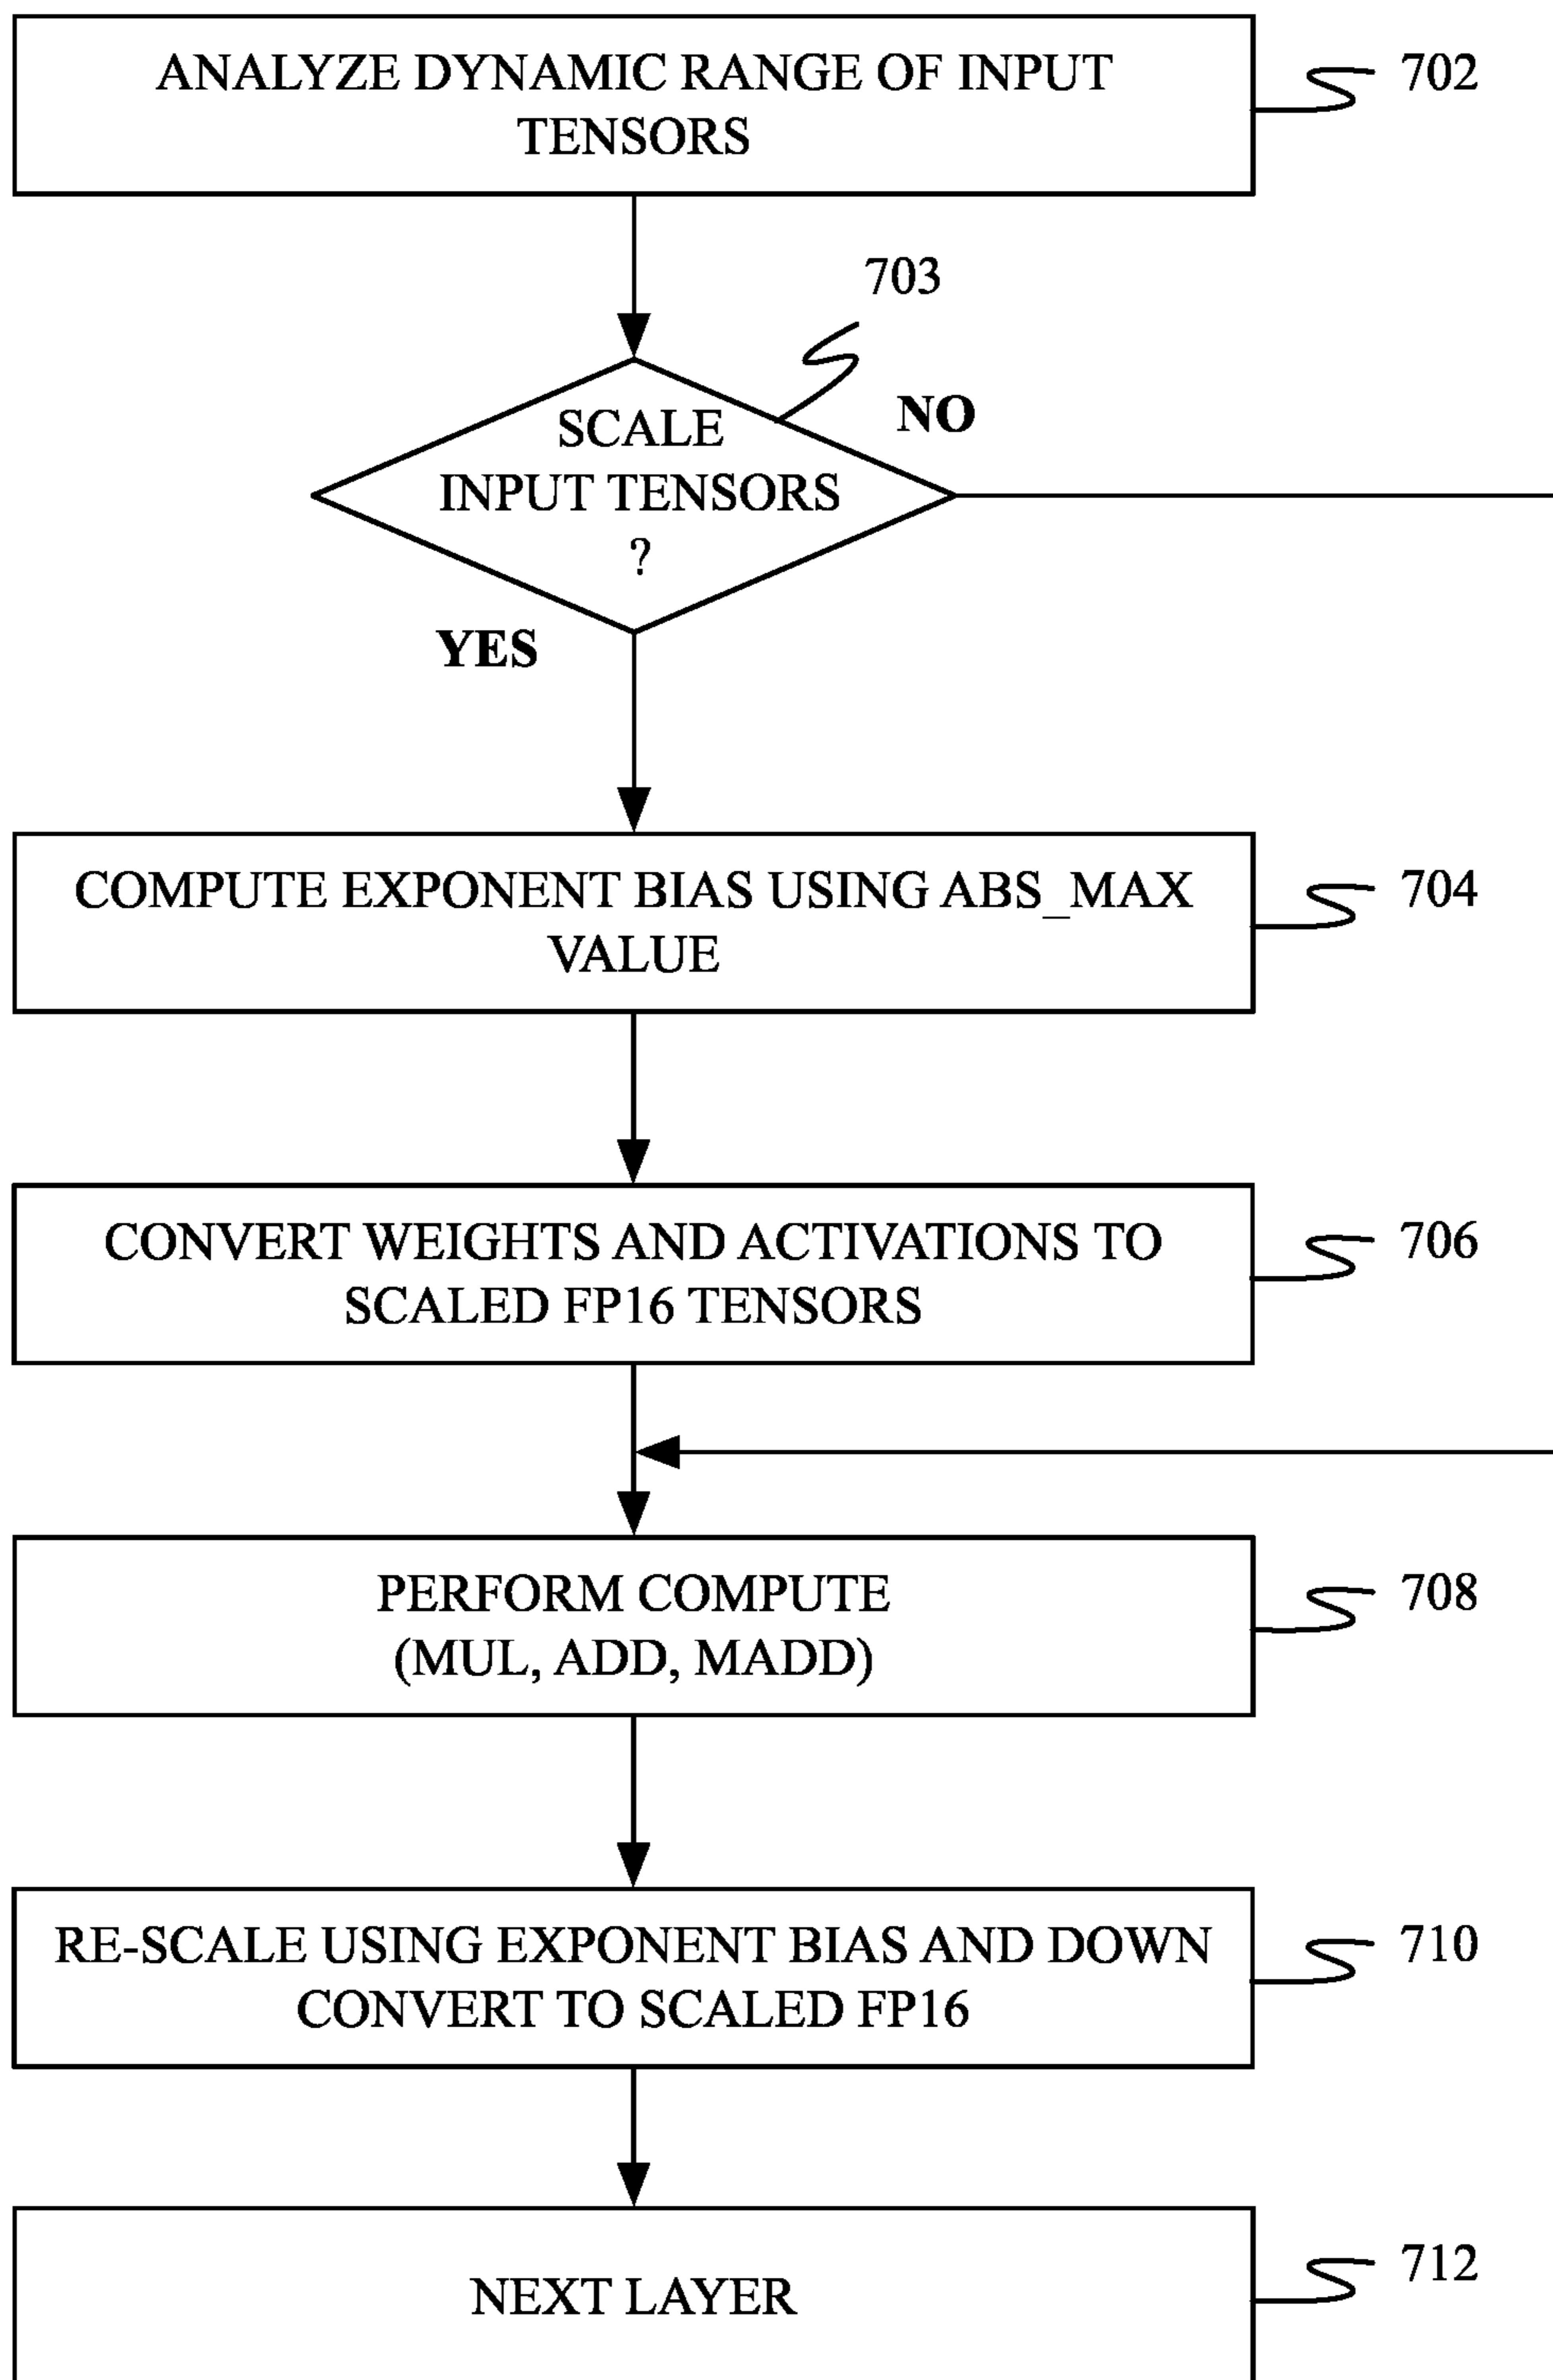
ANALYZE DYNAMIC RANGE OF INPUT TENSORS

702

703

SCALE INPUT TENSORS ?

NO

YES

COMPUTE EXPONENT BIAS USING ABS_MAX VALUE

704

CONVERT WEIGHTS AND ACTIVATIONS TO SCALED FP16 TENSORS

706

PERFORM COMPUTE (MUL, ADD, MADD)

708

RE-SCALE USING EXPONENT BIAS AND DOWN CONVERT TO SCALED FP16

710

NEXT LAYER

712